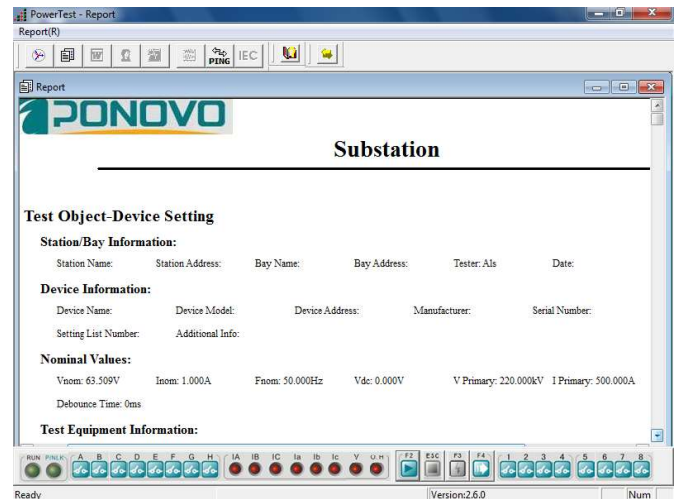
PowerTest - Report
Report(R)
PING IEC
Report
PONOVO
Substation

Test Object-Device Setting
Station/Bay Information:
Station Name: Station Address: Bay Name: Bay Address: Tester: Als Date:
Device Information:
Device Name: Device Model: Device Address: Manufacturer: Serial Number:
Setting List Number: Additional Info:
Nominal Values:
Vnom: 63.509V Inom: 1.000A Fnom: 50.000Hz Vdc: 0.000V V Primary: 220.000kV I Primary: 500.000A
Debounce Time: 0ms
Test Equipment Information:
RUN PINLK A B C D E F G H IA IB IC Ia Ib Ic V O.H F2 ESC F3 F4 1 2 3 4 5 6 7 8
Ready Version:2.6.0 Num